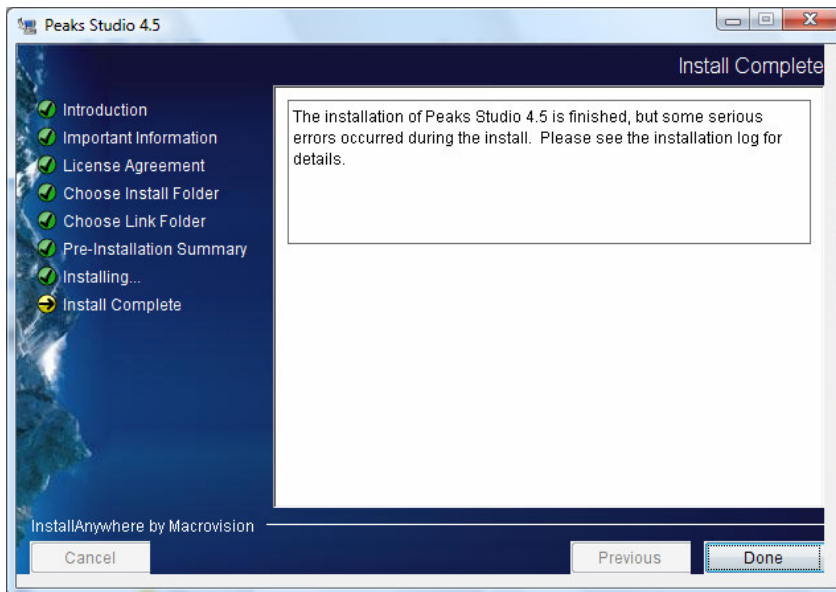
Peaks Studio 4.5

Install Complete

Introduction
Important Information
License Agreement
Choose Install Folder
Choose Link Folder
Pre-Installation Summary
Installing...
Install Complete

The installation of Peaks Studio 4.5 is finished, but some serious errors occurred during the install. Please see the installation log for details.

InstallAnywhere by Macrovision

Cancel

Previous

Done